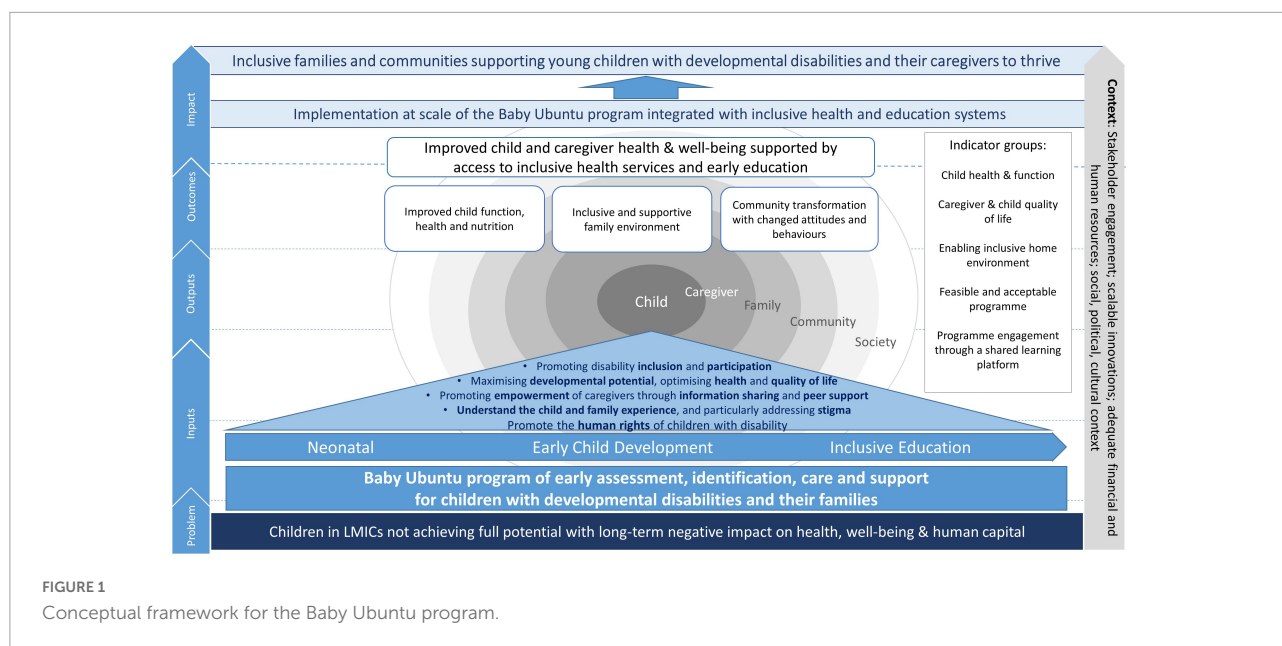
Inclusive families and communities supporting young children with developmental disabilities and their caregivers to thrive

Implementation at scale of the Baby Ubuntu program integrated with inclusive health and education systems

Impact

Outcomes

Outputs

Inputs

Problem

Improved child and caregiver health & well-being supported by access to inclusive health services and early education

Improved child function, health and nutrition

Inclusive and supportive family environment

Community transformation with changed attitudes and behaviours

Indicator groups:

Child health & function

Caregiver & child quality of life

Enabling inclusive home environment

Feasible and acceptable programme

Programme engagement through a shared learning platform

Child

Caregiver

Family

Community

Society

• Promoting disability inclusion and participation
• Maximising developmental potential, optimising health and quality of life
• Promoting empowerment of caregivers through information sharing and peer support
• Understand the child and family experience, and particularly addressing stigma
Promote the human rights of children with disability

Neonatal

Early Child Development

Inclusive Education

Baby Ubuntu program of early assessment, identification, care and support for children with developmental disabilities and their families

Children in LMICs not achieving full potential with long-term negative impact on health, well-being & human capital

Context: Stakeholder engagement; scalable innovations; adequate financial and human resources; social, political, cultural context

FIGURE 1
Conceptual framework for the Baby Ubuntu program.